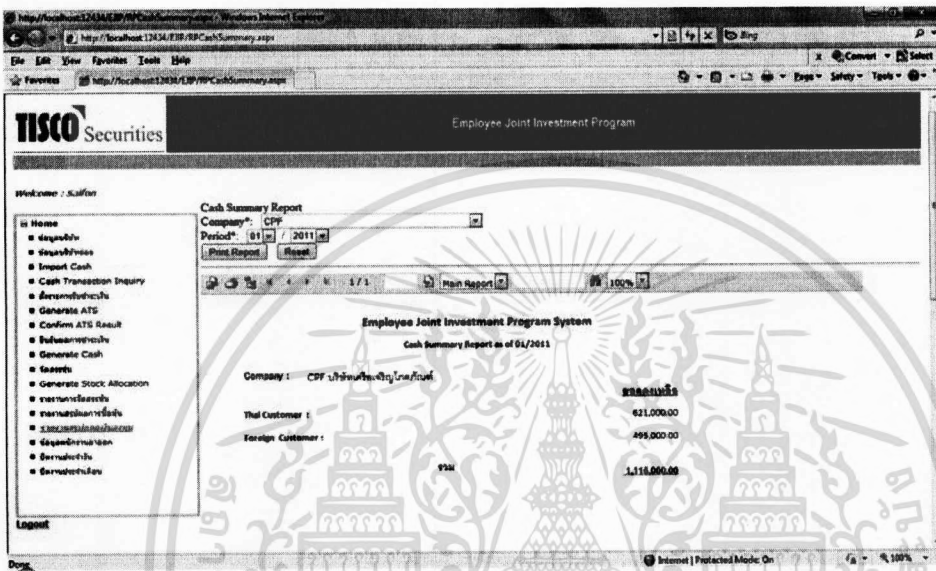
http://localhost:12434/EJIP/RPCashSummary.aspx - Windows Internet Explorer

http://localhost:12434/EJIP/RPCashSummary.aspx

Bing

File Edit View Favorites Tools Help

Convert Select

Favorites http://localhost:12434/EJIP/RPCashSummary.aspx

Page Safety Tools

TISCO Securities

Employee Joint Investment Program

Welcome : Saifon

Home
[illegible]
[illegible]
Import Cash
Cash Transaction Inquiry
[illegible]
Generate ATS
Confirm ATS Result
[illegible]
Generate Cash
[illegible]
Generate Stock Allocation
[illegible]
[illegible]
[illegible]
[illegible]
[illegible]
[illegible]

Logout

Cash Summary Report
Company*: CPF
Period*: 01 / 2011
Print Report Reset

1/1 Main Report 100%

Employee Joint Investment Program System

Cash Summary Report as of 01/2011

Company : CPF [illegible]

ยอดคงเหลือ

Thai Customer : 621,000.00

Foreign Customer : 495,000.00

รวม 1,116,000.00

Done

Internet | Protected Mode: On

100%